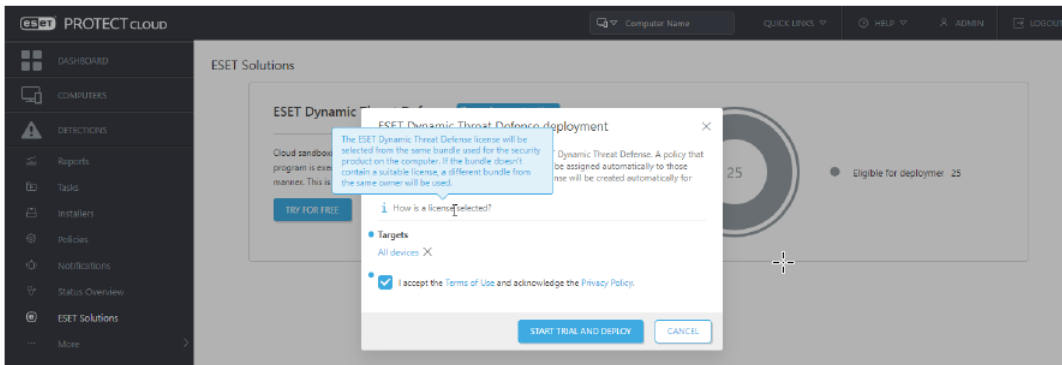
eset PROTECT CLOUD

Computer Name

QUICK LINKS

HELP

ADMIN

LOGOUT

DASHBOARD

COMPUTERS

DETECTIONS

Reports

Tasks

Installers

Policies

Notifications

Status Overview

ESET Solutions

More

ESET Solutions

ESET Dynamic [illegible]

Cloud sandbox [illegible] program is exe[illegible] manner. This is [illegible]

TRY FOR FREE

ESET Dynamic Threat Defense deployment

The ESET Dynamic Threat Defense license will be selected from the same bundle used for the security product on the computer. If the bundle doesn't contain a suitable license, a different bundle from the same owner will be used.

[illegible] Dynamic Threat Defense. A policy that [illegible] be assigned automatically to those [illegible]nse will be created automatically for

How is a license selected?

Targets

All devices

I accept the Terms of Use and acknowledge the Privacy Policy.

START TRIAL AND DEPLOY

CANCEL

25

Eligible for deploymer 25